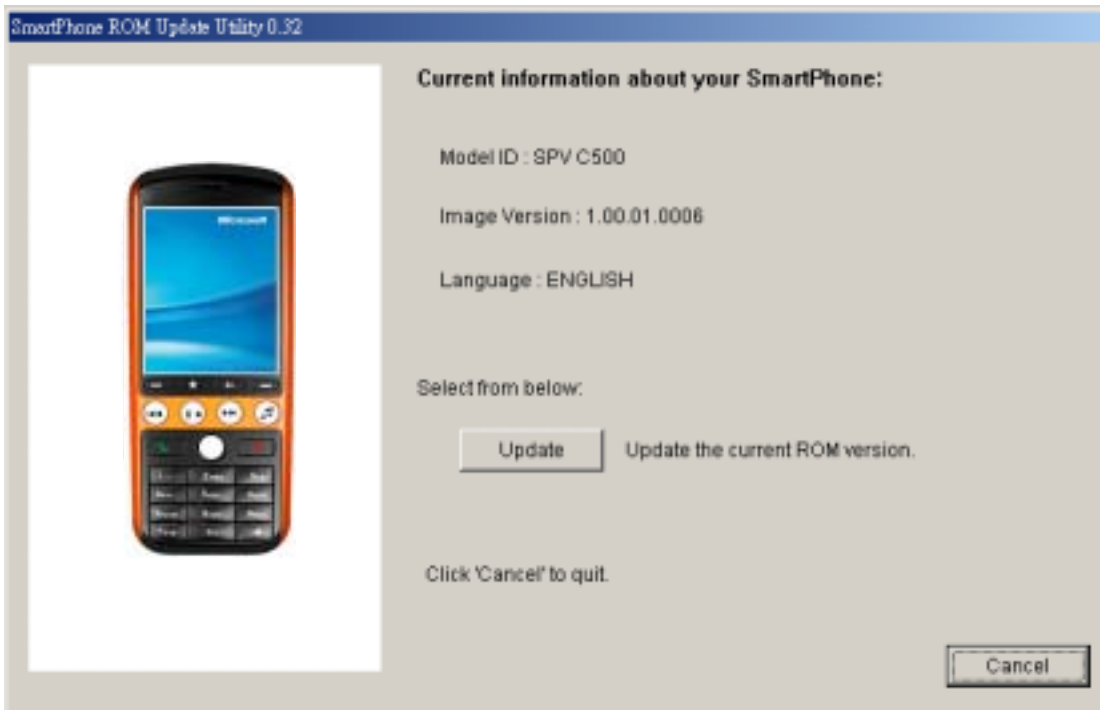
SmartPhone ROM Update Utility 0.32

Microsoft

Current information about your SmartPhone:

Model ID : SPV C500

Image Version : 1.00.01.0006

Language : ENGLISH

Select from below:

Update

Update the current ROM version.

Click 'Cancel' to quit.

Cancel